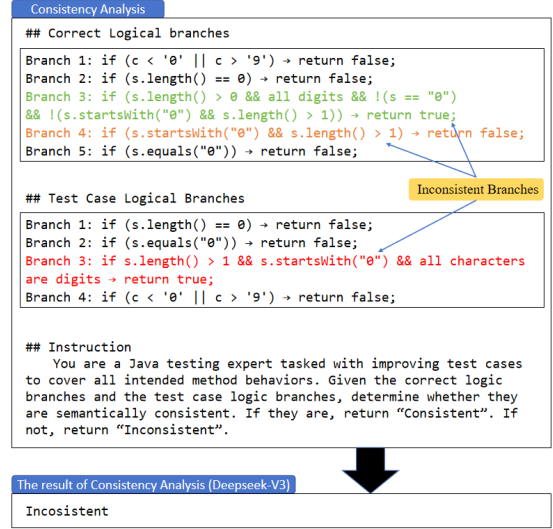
Consistency Analysis

## Correct Logical branches

Branch 1: if (c < '0' || c > '9') → return false;
Branch 2: if (s.length() == 0) → return false;
Branch 3: if (s.length() > 0 && all digits && !(s == "0") && !(s.startsWith("0") && s.length() > 1)) → return true;
Branch 4: if (s.startsWith("0") && s.length() > 1) → return false;
Branch 5: if (s.equals("0")) → return false;

## Test Case Logical Branches

Inconsistent Branches

Branch 1: if (s.length() == 0) → return false;
Branch 2: if (s.equals("0")) → return false;
Branch 3: if s.length() > 1 && s.startsWith("0") && all characters are digits → return true;
Branch 4: if (c < '0' || c > '9') → return false;

## Instruction
You are a Java testing expert tasked with improving test cases to cover all intended method behaviors. Given the correct logic branches and the test case logic branches, determine whether they are semantically consistent. If they are, return “Consistent”. If not, return “Inconsistent”.

The result of Consistency Analysis (Deepseek-V3)

Incosistent